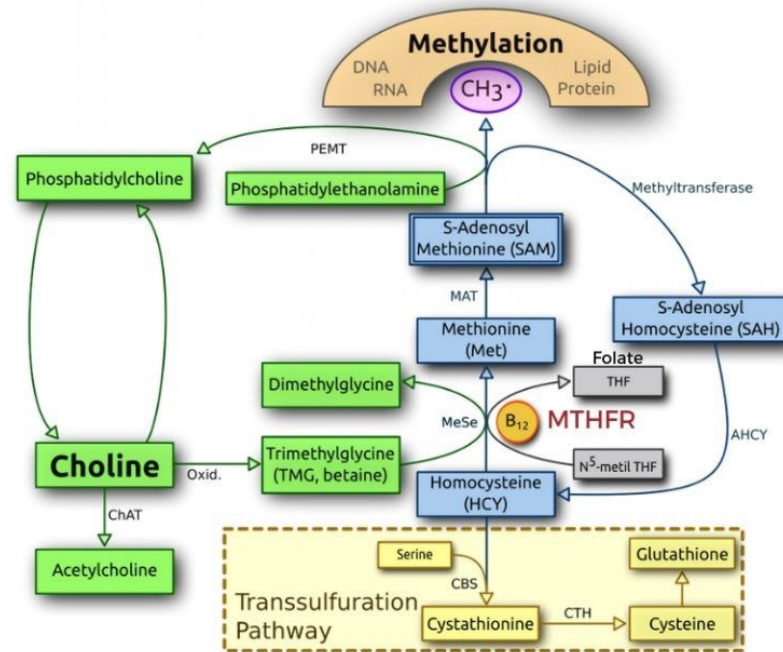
Methylation
DNA
RNA
$CH_3^{\cdot}$
Lipid
Protein

PEMT
Phosphatidylcholine
Phosphatidylethanolamine
Methyltransferase
S-Adenosyl Methionine (SAM)
MAT
S-Adenosyl Homocysteine (SAH)
Methionine (Met)
Folate
Dimethylglycine
THF
MeSe
$B_{12}$
MTHFR
AHCY
Choline
Oxid.
Trimethylglycine (TMG, betaine)
$N^5$-metil THF
Homocysteine (HCY)
ChAT
Acetylcholine
Serine
Glutathione
CBS
Transsulfuration Pathway
CTH
Cystathionine
Cysteine